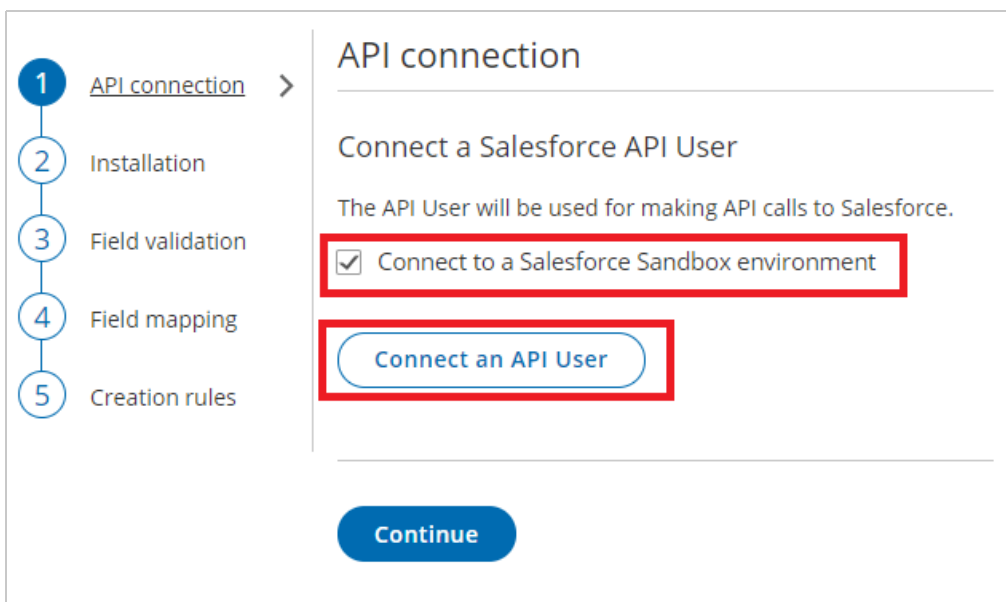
1 API connection >
2 Installation
3 Field validation
4 Field mapping
5 Creation rules

API connection

Connect a Salesforce API User

The API User will be used for making API calls to Salesforce.

Connect to a Salesforce Sandbox environment

Connect an API User

Continue